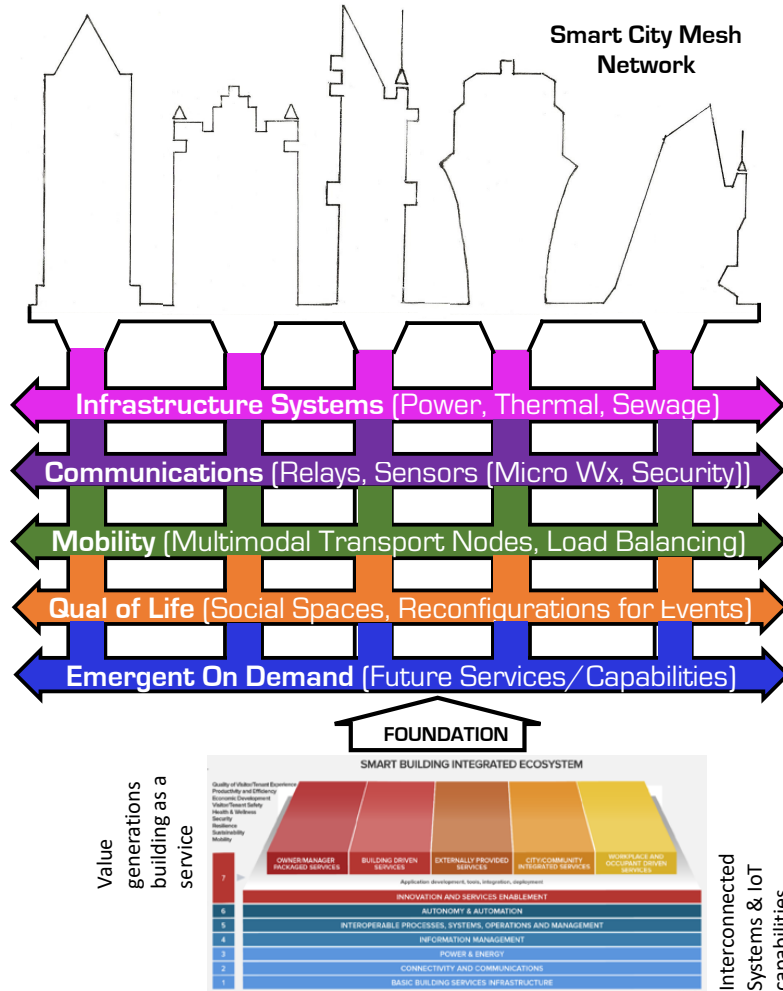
Smart City Mesh Network

Infrastructure Systems (Power, Thermal, Sewage)

Communications (Relays, Sensors (Micro Wx, Security))

Mobility (Multimodal Transport Nodes, Load Balancing)

Qual of Life (Social Spaces, Reconfigurations for Events)

Emergent On Demand (Future Services/Capabilities)

FOUNDATION

SMART BUILDING INTEGRATED ECOSYSTEM

Quality of Visitor/Tenant Experience
Productivity and Efficiency
Economic Development
Visitor/Tenant Safety
Health & Wellness
Security
Resilience
Sustainability
Mobility

OWNER/MANAGER PACKAGED SERVICES
BUILDING DRIVEN SERVICES
EXTERNALLY PROVIDED SERVICES
CITY/COMMUNITY INTEGRATED SERVICES
WORKPLACE AND OCCUPANT DRIVEN SERVICES

Application development, tools, integration, deployment

7 INNOVATION AND SERVICES ENABLEMENT
6 AUTONOMY & AUTOMATION
5 INTEROPERABLE PROCESSES, SYSTEMS, OPERATIONS AND MANAGEMENT
4 INFORMATION MANAGEMENT
3 POWER & ENERGY
2 CONNECTIVITY AND COMMUNICATIONS
1 BASIC BUILDING SERVICES INFRASTRUCTURE

Value generations building as a service

Interconnected Systems & IoT capabilities